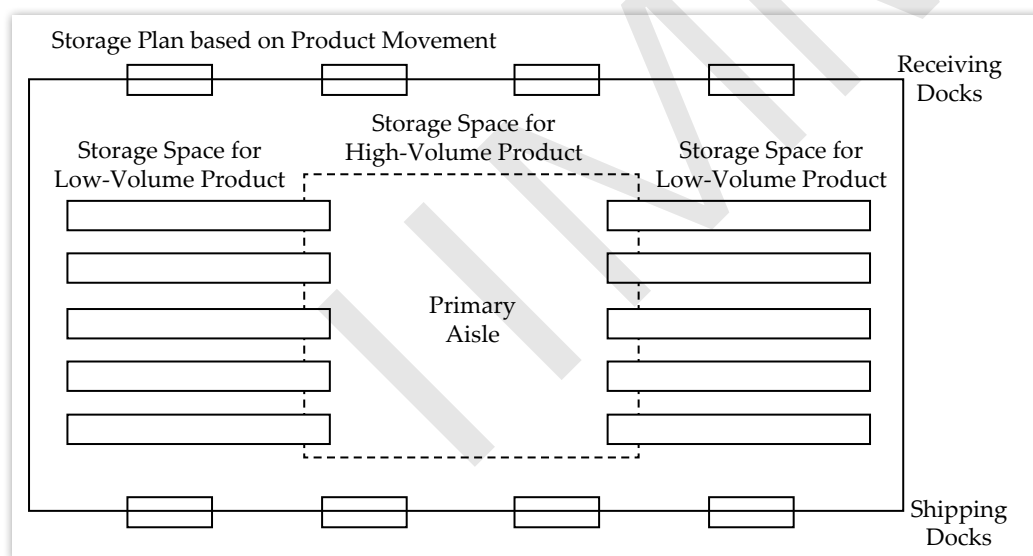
Storage Plan based on Product Movement

Receiving Docks

Storage Space for High-Volume Product

Storage Space for Low-Volume Product

Storage Space for Low-Volume Product

Primary Aisle

Shipping Docks